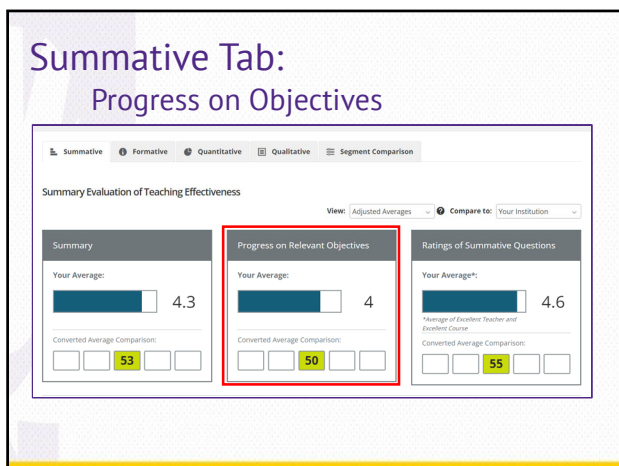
Summative Tab:
Progress on Objectives

Summative   Formative   Quantitative   Qualitative   Segment Comparison

Summary Evaluation of Teaching Effectiveness

View: Adjusted Averages   Compare to: Your Institution

Summary
Your Average:
4.3
Converted Average Comparison:
53

Progress on Relevant Objectives
Your Average:
4
Converted Average Comparison:
50

Ratings of Summative Questions
Your Average*:
4.6
*Average of Excellent Teacher and Excellent Course
Converted Average Comparison:
55